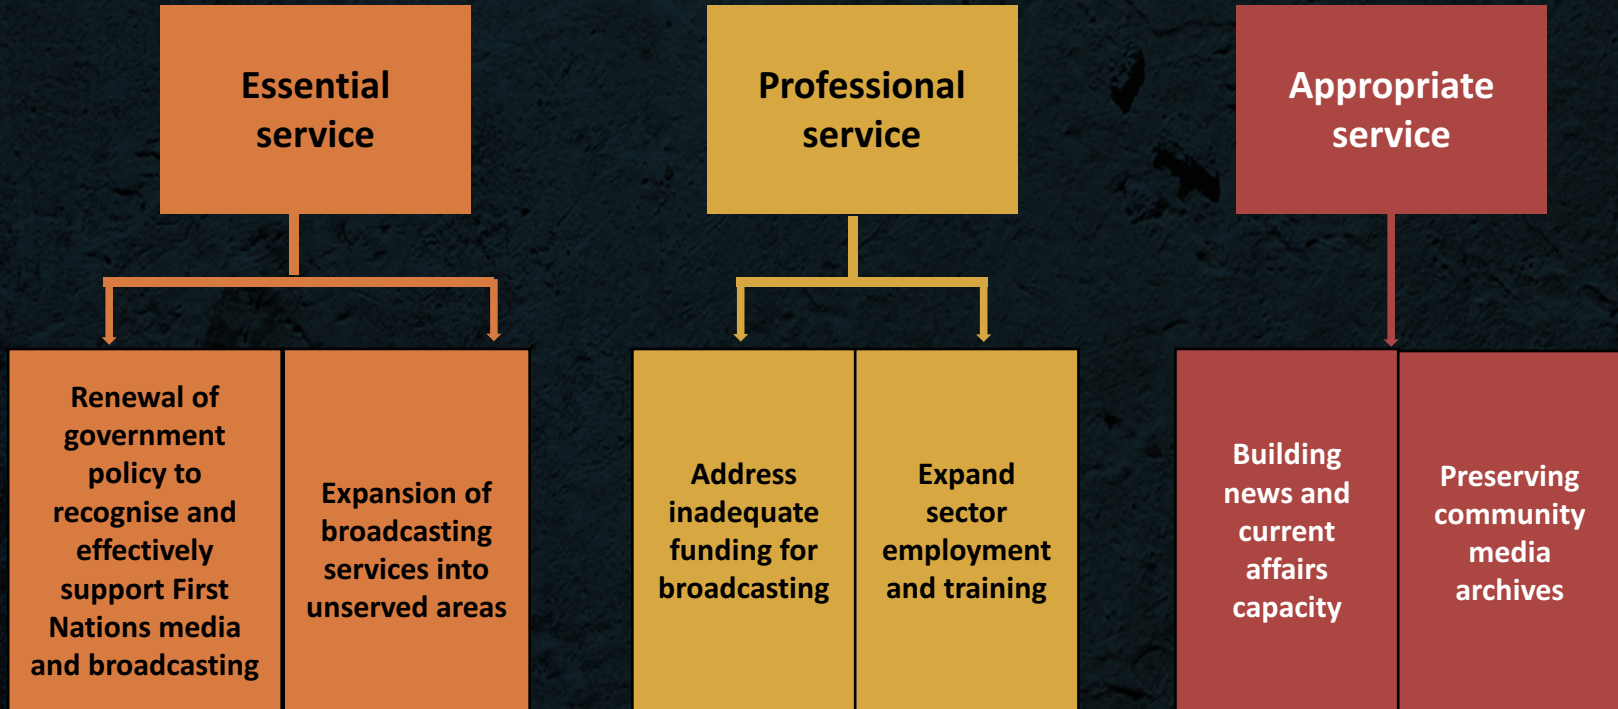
Essential service

Professional service

Appropriate service

Renewal of government policy to recognise and effectively support First Nations media and broadcasting

Expansion of broadcasting services into unserved areas

Address inadequate funding for broadcasting

Expand sector employment and training

Building news and current affairs capacity

Preserving community media archives